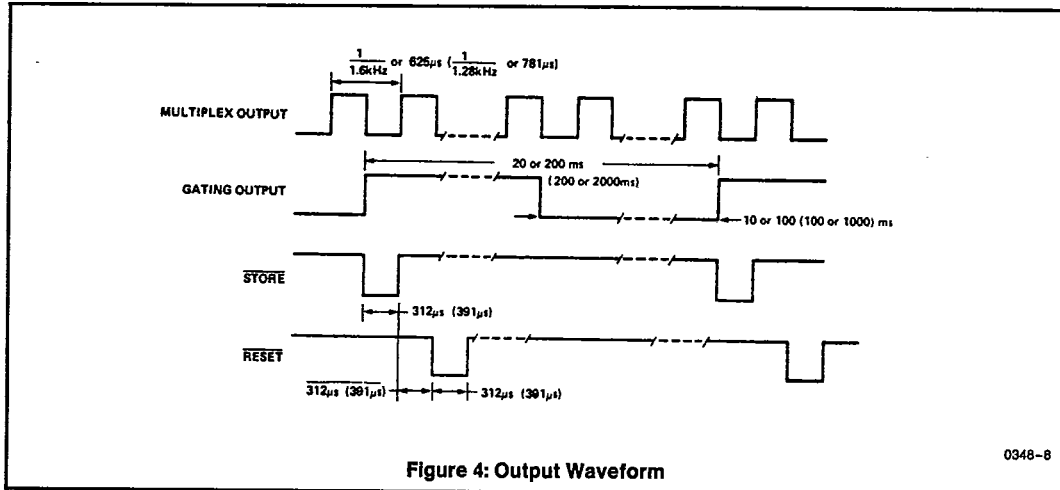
$\frac{1}{1.6kHz}$ or 625μs ($\frac{1}{1.28kHz}$ or 781μs)

MULTIPLEX OUTPUT

20 or 200 ms

(200 or 2000ms)

GATING OUTPUT

10 or 100 (100 or 1000) ms

$\overline{STORE}$

312μs (391μs)

$\overline{RESET}$

312μs (391μs)

312μs (391μs)

0348-8

Figure 4: Output Waveform